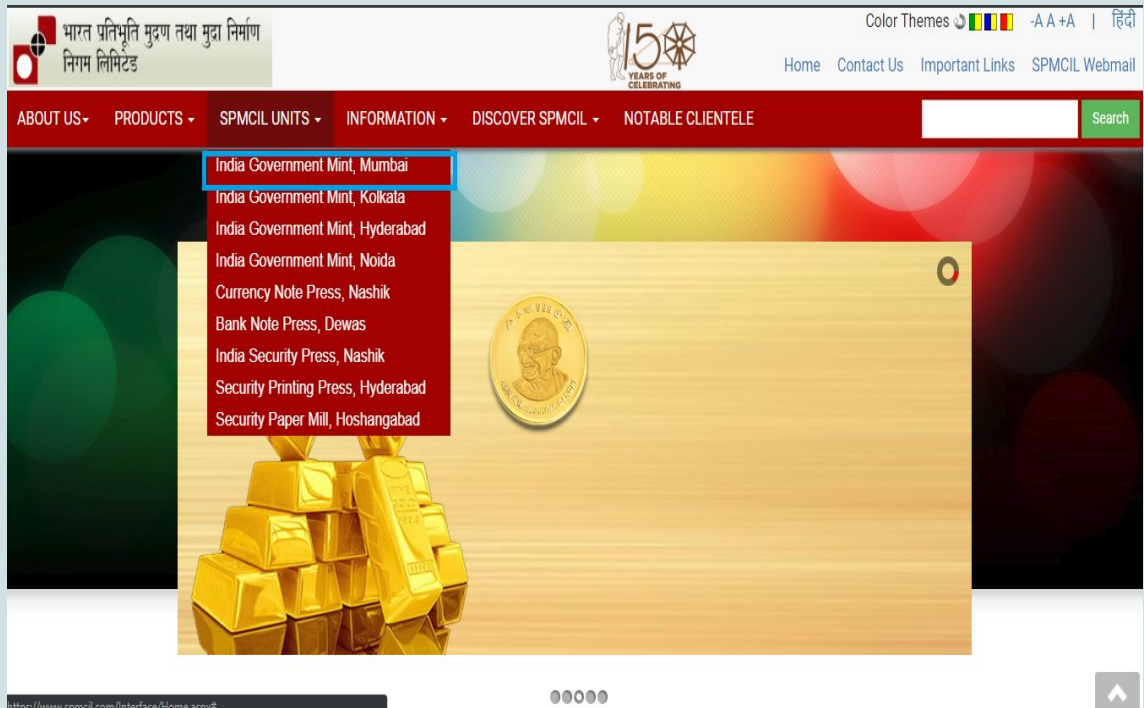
भारत प्रतिभूति मुद्रण तथा मुद्रा निर्माण निगम लिमिटेड

150 YEARS OF CELEBRATING

Color Themes -A A +A | हिंदी

Home Contact Us Important Links SPMCIL Webmail

ABOUT US PRODUCTS SPMCIL UNITS INFORMATION DISCOVER SPMCIL NOTABLE CLIENTELE

Search

India Government Mint, Mumbai
India Government Mint, Kolkata
India Government Mint, Hyderabad
India Government Mint, Noida
Currency Note Press, Nashik
Bank Note Press, Dewas
India Security Press, Nashik
Security Printing Press, Hyderabad
Security Paper Mill, Hoshangabad

https://www.spmcil.com/Interface/Home.aspx#